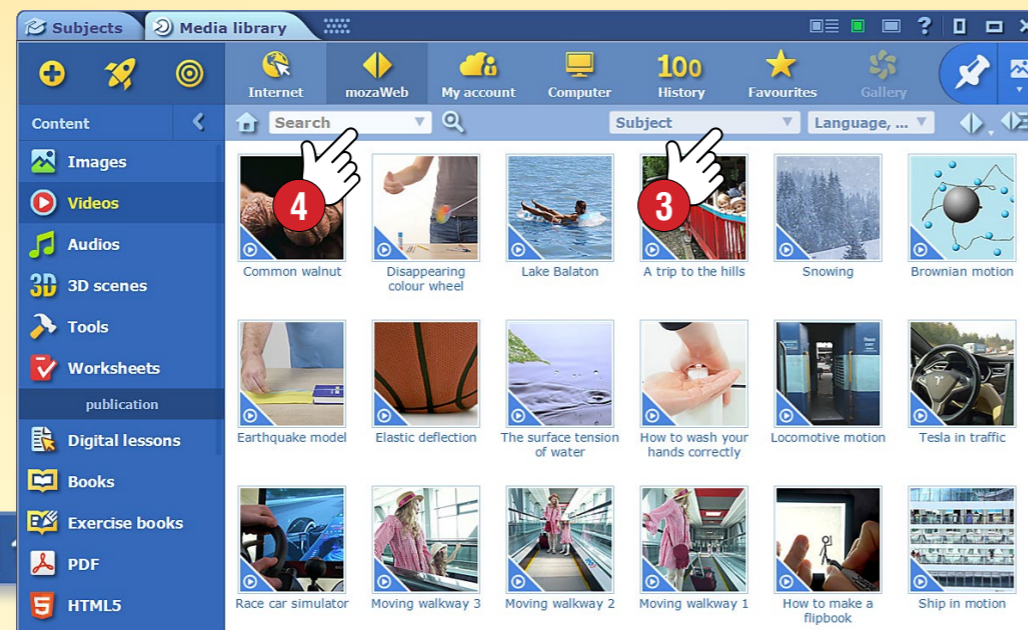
Subjects Media library

Internet mozaWeb My account Computer 100 History Favourites Gallery

Content

Search Subject Language, ...

Images
Videos
Audios
3D 3D scenes
Tools
Worksheets
publication
Digital lessons
Books
Exercise books
PDF
HTML5

4 3

Common walnut
Disappearing colour wheel
Lake Balaton
A trip to the hills
Snowing
Brownian motion
Earthquake model
Elastic deflection
The surface tension of water
How to wash your hands correctly
Locomotive motion
Tesla in traffic
Race car simulator
Moving walkway 3
Moving walkway 2
Moving walkway 1
How to make a flipbook
Ship in motion